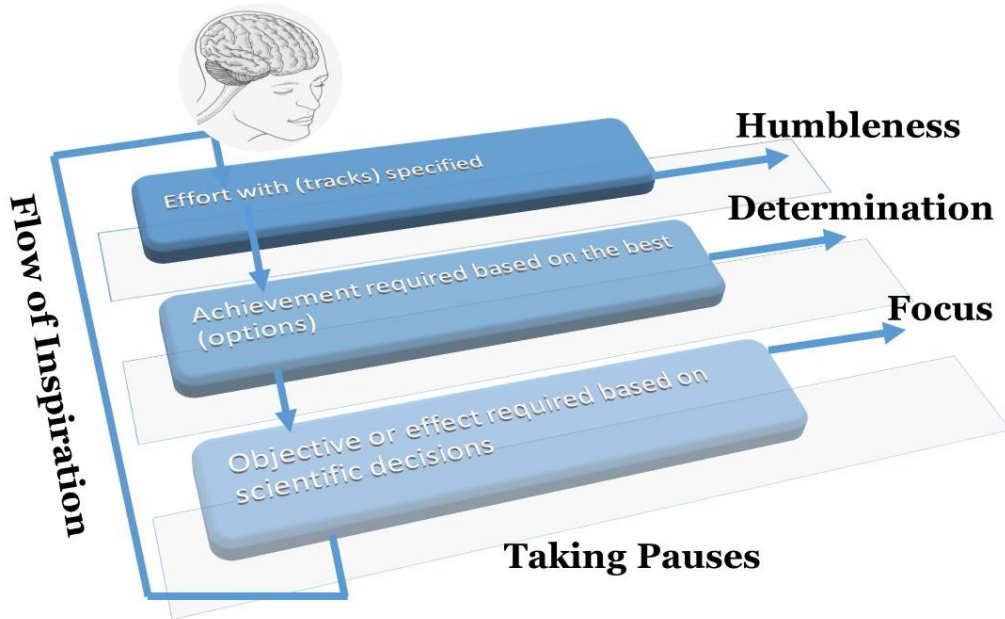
Flow of Inspiration

Humbleness

Effort with (tracks) specified

Determination

Achievement required based on the best (options)

Focus

Objective or effect required based on scientific decisions

Taking Pauses